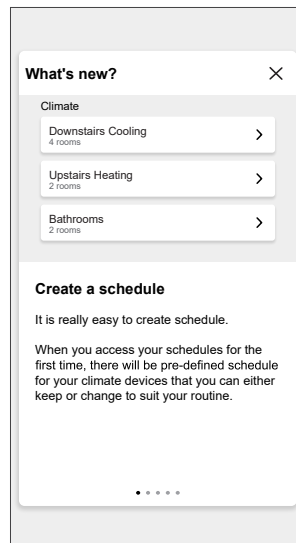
What's new?

Climate

Downstairs Cooling
4 rooms

Upstairs Heating
2 rooms

Bathrooms
2 rooms

Create a schedule

It is really easy to create schedule.

When you access your schedules for the first time, there will be pre-defined schedule for your climate devices that you can either keep or change to suit your routine.